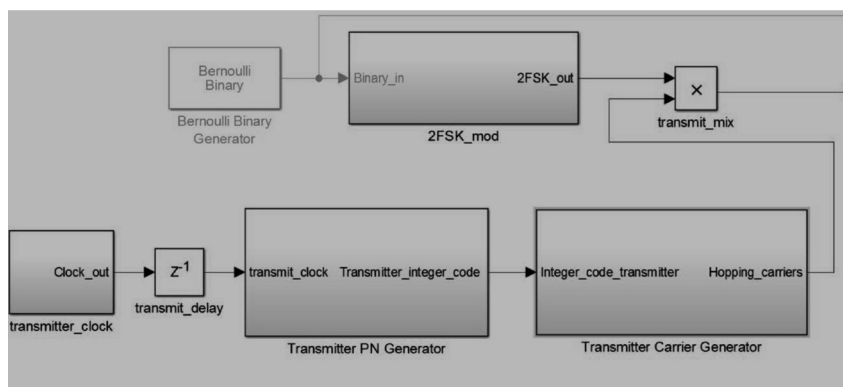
Bernoulli Binary

Bernoulli Binary Generator

Binary_in

2FSK_out

2FSK_mod

×

transmit_mix

Clock_out

transmitter_clock

$Z^{-1}$

transmit_delay

transmit_clock

Transmitter_integer_code

Transmitter PN Generator

Integer_code_transmitter

Hopping_carriers

Transmitter Carrier Generator